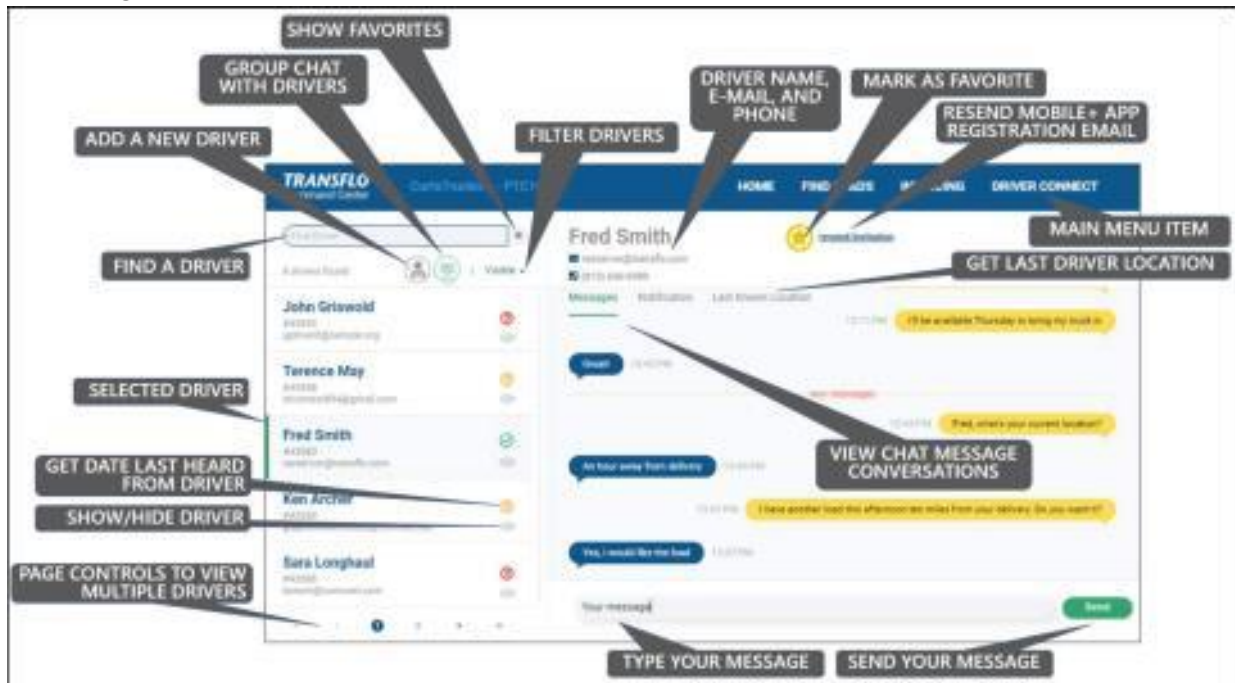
SHOW FAVORITES

GROUP CHAT WITH DRIVERS

DRIVER NAME, E-MAIL, AND PHONE

MARK AS FAVORITE

RESEND MOBILE+ APP REGISTRATION EMAIL

ADD A NEW DRIVER

FILTER DRIVERS

TRANSFLO

HOME FIND LOADS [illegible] DRIVER CONNECT

MAIN MENU ITEM

FIND A DRIVER

Fred Smith

GET LAST DRIVER LOCATION

Visible

Messages Notification Last Known Location

John Griswold

Terence May

SELECTED DRIVER

Fred Smith

GET DATE LAST HEARD FROM DRIVER

Ken Archer

SHOW/HIDE DRIVER

Sara Longhaul

VIEW CHAT MESSAGE CONVERSATIONS

Great!

Fred, what's your current location?

An hour away from delivery

Yes, I would like the load

PAGE CONTROLS TO VIEW MULTIPLE DRIVERS

Your message

Send

TYPE YOUR MESSAGE

SEND YOUR MESSAGE